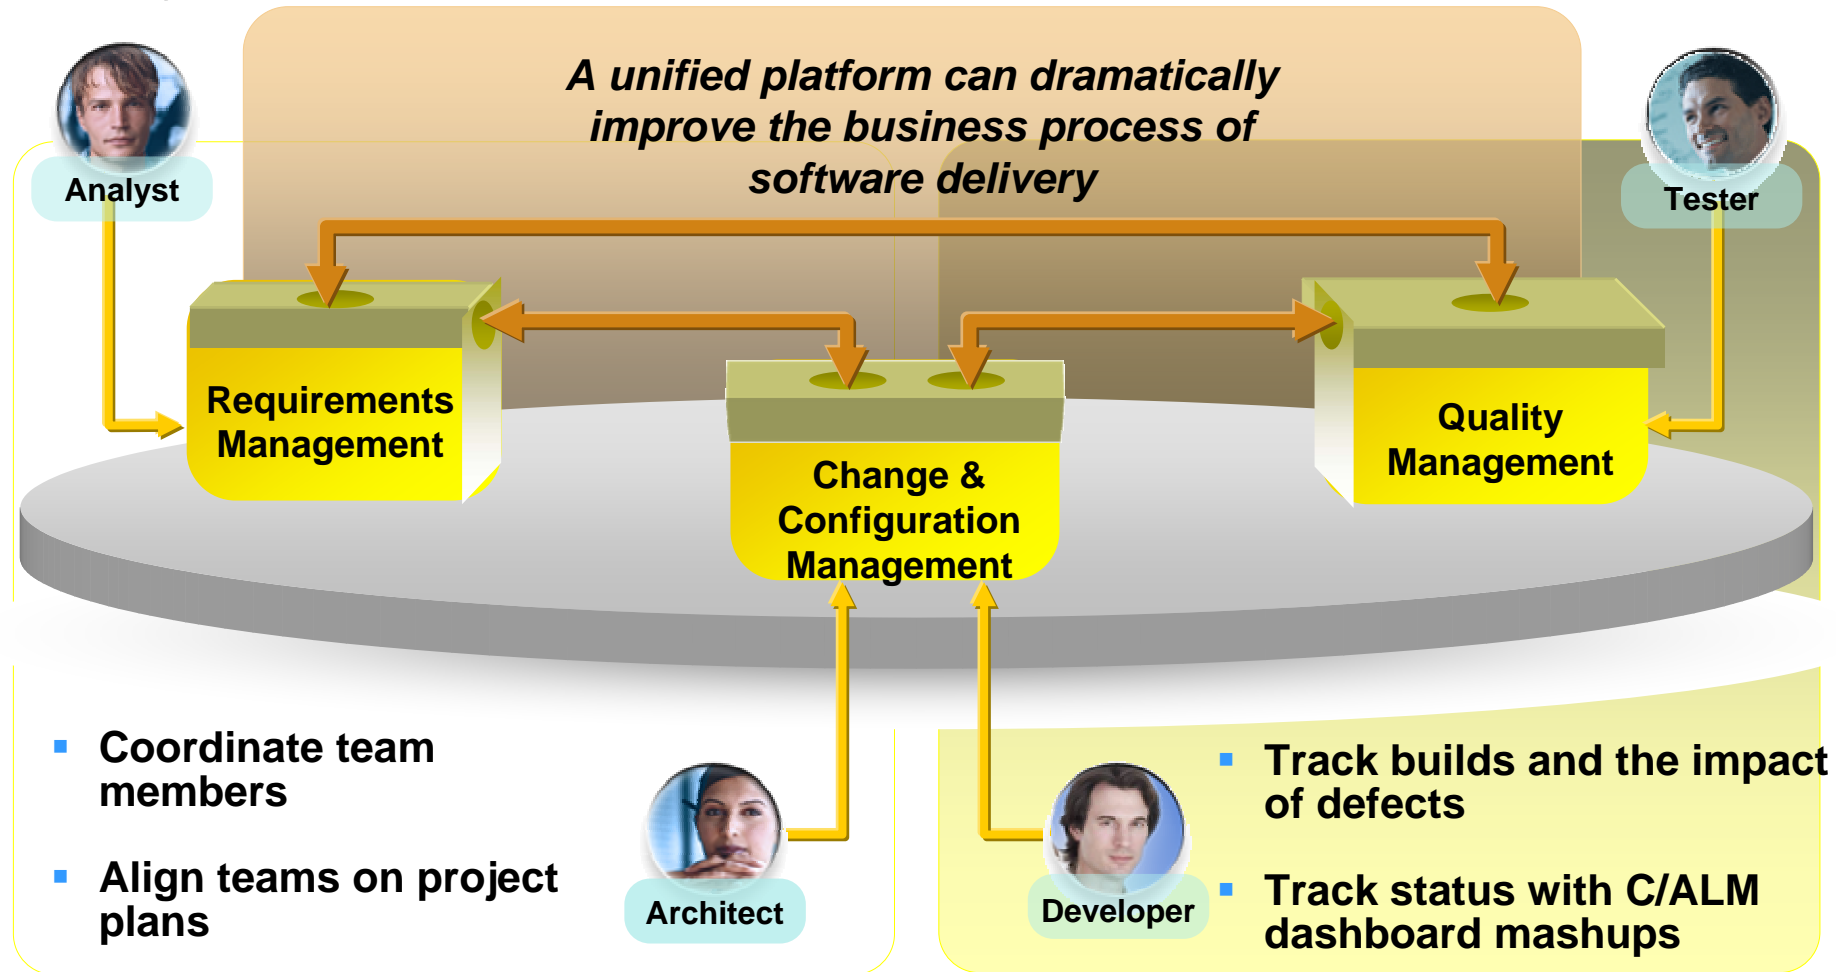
A unified platform can dramatically improve the business process of software delivery

Analyst

Tester

Requirements Management

Change & Configuration Management

Quality Management

Coordinate team members

Align teams on project plans

Architect

Developer

Track builds and the impact of defects

Track status with C/ALM dashboard mashups